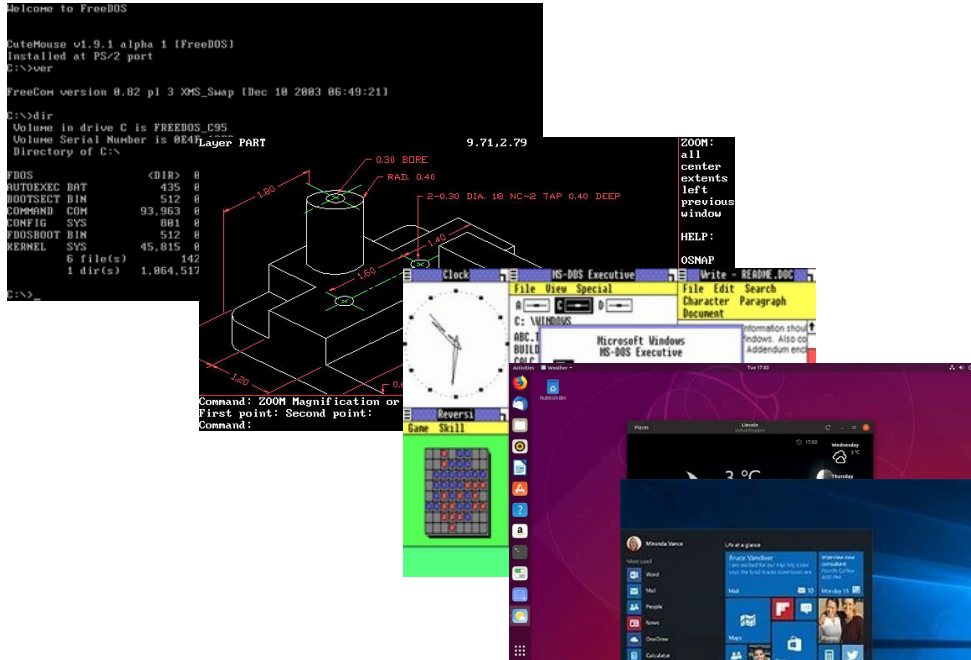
Welcome to FreeDOS

CuteMouse v1.9.1 alpha 1 [FreeDOS]
Installed at PS/2 port
C:\>ver

FreeCom version 0.82 pl 3 XMS_Swap [Dec 10 2003 06:49:21]

C:\>dir
Volume in drive C is FREEDOS_C95
Volume Serial Number is 0E4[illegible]
Directory of C:\

FDOS <DIR> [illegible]
AUTOEXEC BAT 435 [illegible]
BOOTSECT BIN 512 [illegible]
COMMAND COM 93,963 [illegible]
CONFIG SYS 801 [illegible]
FDOSBOOT BIN 512 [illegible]
KERNEL SYS 45,815 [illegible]
6 file(s) 142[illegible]
1 dir(s) 1,064,517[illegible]

C:\>_

Layer PART 9.71,2.79

0.30 BORE
RAD. 0.40
2-0.30 DIA. 18 NC-2 TAP 0.40 DEEP
1.80
1.40
1.60
1.20
0.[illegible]

Command: ZOOM Magnification or
First point: Second point:
Command:

ZOOM:
all
center
extents
left
previous
window

HELP:

OSNAP

Clock
MS-DOS Executive
File View Special
A C D
C: \WINDOWS
ABC.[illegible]
BUILD
CALC
Microsoft Windows
MS-DOS Executive

Write - README.DOC
File Edit Search
Character Paragraph
Document
information shou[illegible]
Windows. Also c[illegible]
Addendum enc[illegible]

Reversi
Game Skill

Activities Weather Tue 17:03
Rubbish Bin
Places
Lincoln
3 °C
Wednesday
Thursday

Miranda Vance
Most used
Word
Mail
People
News
OneDrive
Calculator
Life at a glance
Bruce Vandiver
Mail 10
Maps